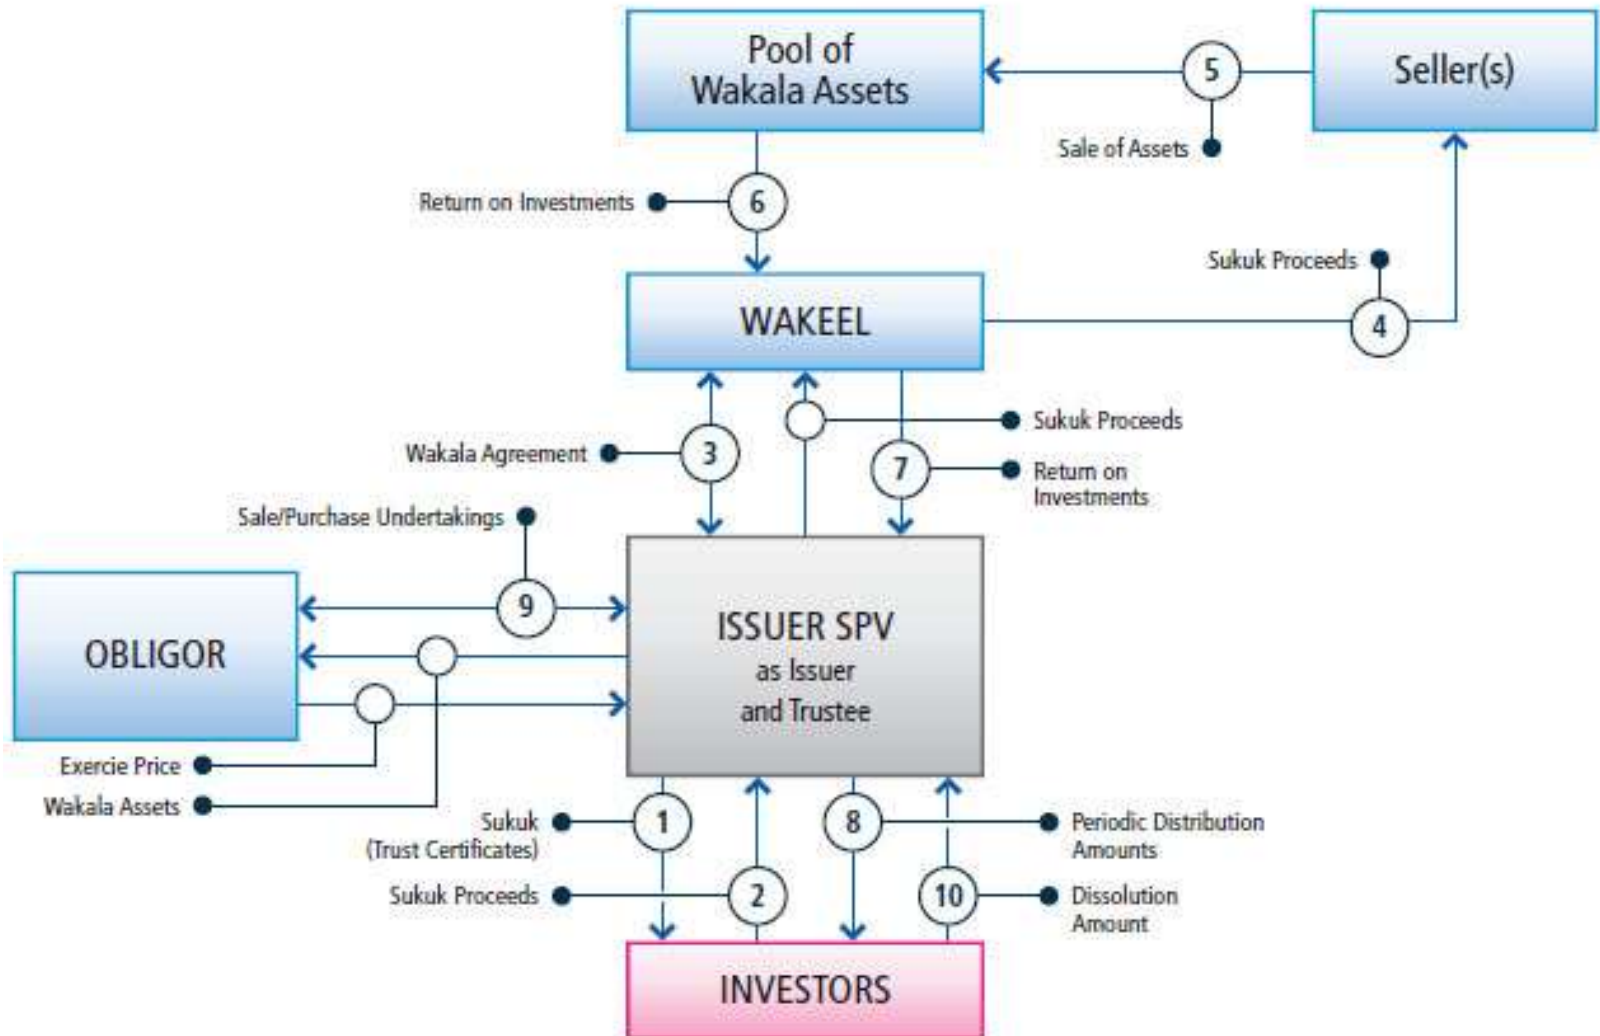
Pool of Wakala Assets

5

Seller(s)

Sale of Assets

Return on Investments

6

Sukuk Proceeds

WAKEEL

4

Sukuk Proceeds

Wakala Agreement

3

7

Return on Investments

Sale/Purchase Undertakings

9

OBLIGOR

ISSUER SPV as Issuer and Trustee

Exercie Price

Wakala Assets

Sukuk (Trust Certificates)

1

8

Periodic Distribution Amounts

Sukuk Proceeds

2

10

Dissolution Amount

INVESTORS